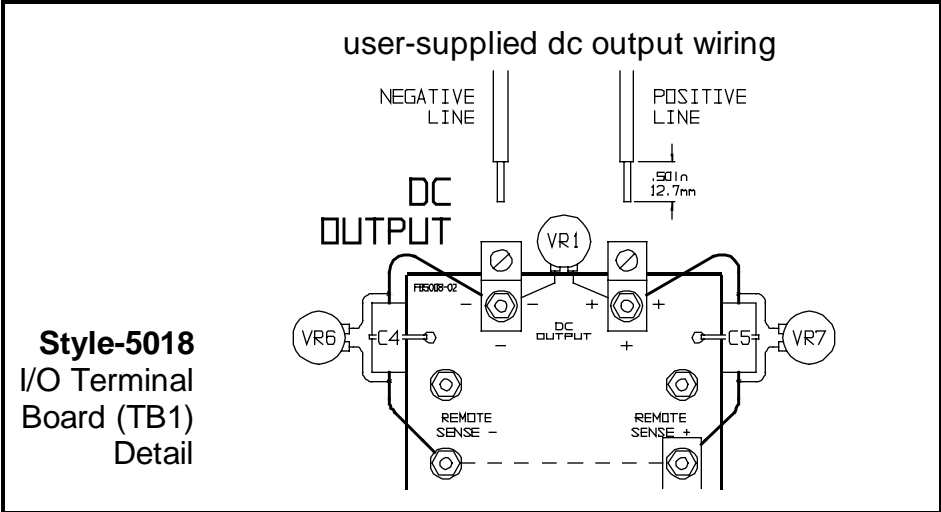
user-supplied dc output wiring

NEGATIVE LINE

POSITIVE LINE

.501in 12.7mm

DC OUTPUT

VR1

FB5008-02

− +

− +

DC OUTPUT

− +

VR6

C4

C5

VR7

**Style-5018** I/O Terminal Board (TB1) Detail

REMOTE SENSE −

REMOTE SENSE +